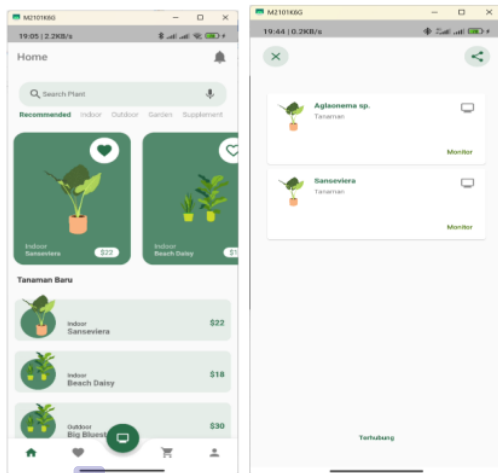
M2101K6G

19:05 | 2.2KB/s

Home

Search Plant

Recommended Indoor Outdoor Garden Supplement

Indoor
Sansevieria
$23

Indoor
Beach Daisy
$1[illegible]

Tanaman Baru

Indoor
Sanseviera
$22

Indoor
Beach Daisy
$18

Outdoor
Big Bluest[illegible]
$30

M2101K6G

19:44 | 0.2KB/s

Aglaonema sp.
Tanaman
Monitor

Sanseviera
Tanaman
Monitor

Terhubung